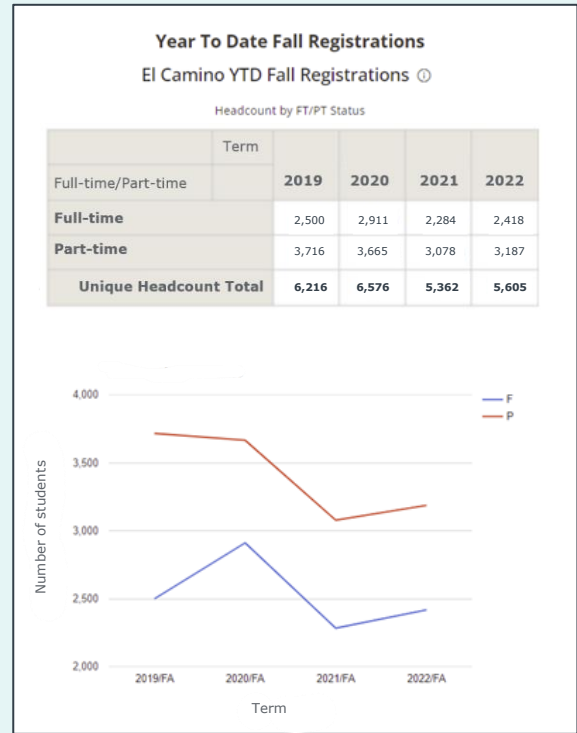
Year To Date Fall Registrations

El Camino YTD Fall Registrations ⓘ

Headcount by FT/PT Status

| Full-time/Part-time | Term | 2019 | 2020 | 2021 | 2022 |
|---|---|---|---|---|---|
| Full-time | | 2,500 | 2,911 | 2,284 | 2,418 |
| Part-time | | 3,716 | 3,665 | 3,078 | 3,187 |
| Unique Headcount Total | | 6,216 | 6,576 | 5,362 | 5,605 |

4,000
3,500
3,000
2,500
2,000

Number of students

F
P

2019/FA
2020/FA
2021/FA
2022/FA

Term